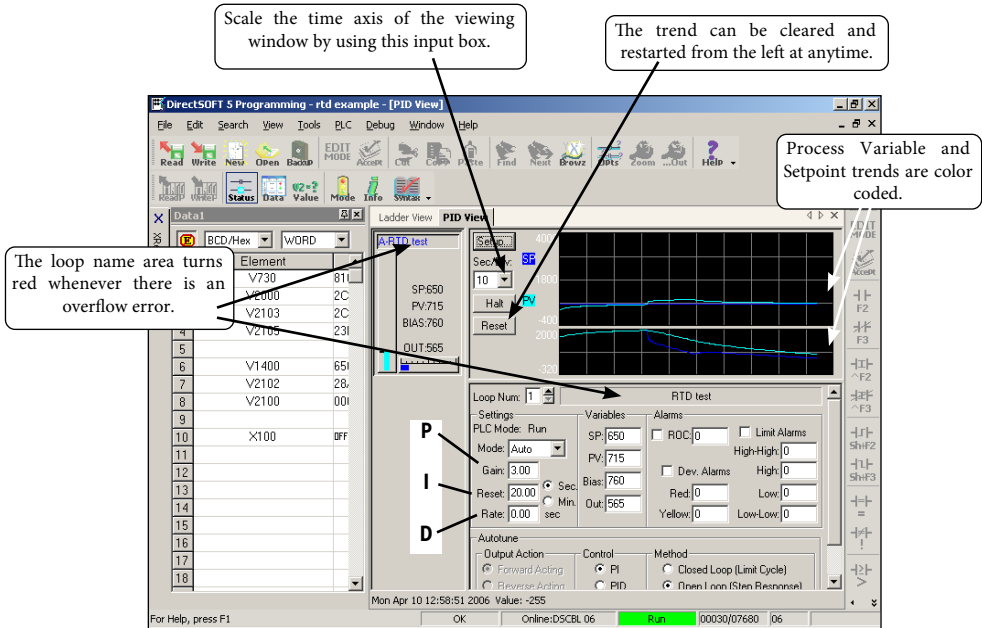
Scale the time axis of the viewing window by using this input box.

The trend can be cleared and restarted from the left at anytime.

DirectSOFT 5 Programming - rtd example - [PID View]

File Edit Search View Tools PLC Debug Window Help

Read Write New Open Backup EDIT MODE Accept Cut Copy Paste Find Next Browz Opts Zoom ...Out Help

ReadP WriteP Status Data Value Mode Info Syntax

Process Variable and Setpoint trends are color coded.

Data1

BCD/Hex WORD

The loop name area turns red whenever there is an overflow error.

| | Element | |
|---|---|---|
| | V730 | 81 |
| | V2000 | 2C |
| | V2103 | 2C |
| 4 | V2105 | 23 |
| 5 | | |
| 6 | V1400 | 65 |
| 7 | V2102 | 28 |
| 8 | V2100 | 00 |
| 9 | | |
| 10 | X100 | OFF |
| 11 | | |
| 12 | | |
| 13 | | |
| 14 | | |
| 15 | | |
| 16 | | |
| 17 | | |
| 18 | | |

Ladder View PID View

A-RTD test

SP:650
PV:715
BIAS:760
OUT:565

Setup
Sec/Div: SP
10
Halt PV
Reset

400
1500
-400
2000
-320

EDIT MODE Accept F2 F3 ^F2 ^F3 Sh+F2 Sh+F3

Loop Num: 1 RTD test

Settings
PLC Mode: Run
Mode: Auto
P Gain: 3.00
I Reset: 20.00 Sec Min.
D Rate: 0.00 sec

Variables
SP: 650
PV: 715
Bias: 760
Out: 565

Alarms
ROC: 0
Limit Alarms
High-High: 0
Dev. Alarms
High: 0
Red: 0
Low: 0
Yellow: 0
Low-Low: 0

Autotune
Output Action
Forward Acting
Reverse Acting
Control
PI
PID
Method
Closed Loop (Limit Cycle)
Open Loop (Step Response)

Mon Apr 10 12:58:51 2006 Value: -255

For Help, press F1 OK Online:DSCBL 06 Run 00030/07680 06